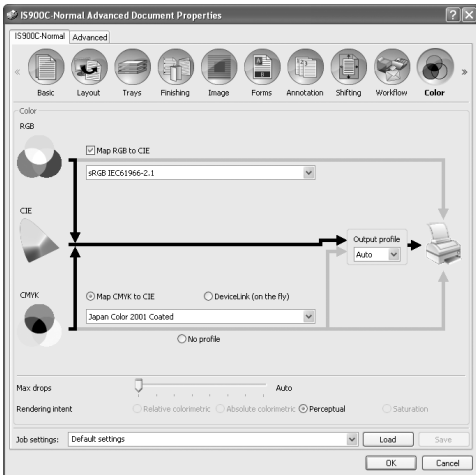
IS900C-Normal Advanced Document Properties

IS900C-Normal | Advanced

Basic | Layout | Trays | Finishing | Image | Forms | Annotation | Shifting | Workflow | Color

Color

RGB

Map RGB to CIE

sRGB IEC61966-2.1

CIE

Output profile

Auto

CMYK

Map CMYK to CIE

DeviceLink (on the fly)

Japan Color 2001 Coated

No profile

Max drops

Auto

Rendering intent

Relative colorimetric

Absolute colorimetric

Perceptual

Saturation

Job settings: Default settings

Load

Save

OK

Cancel